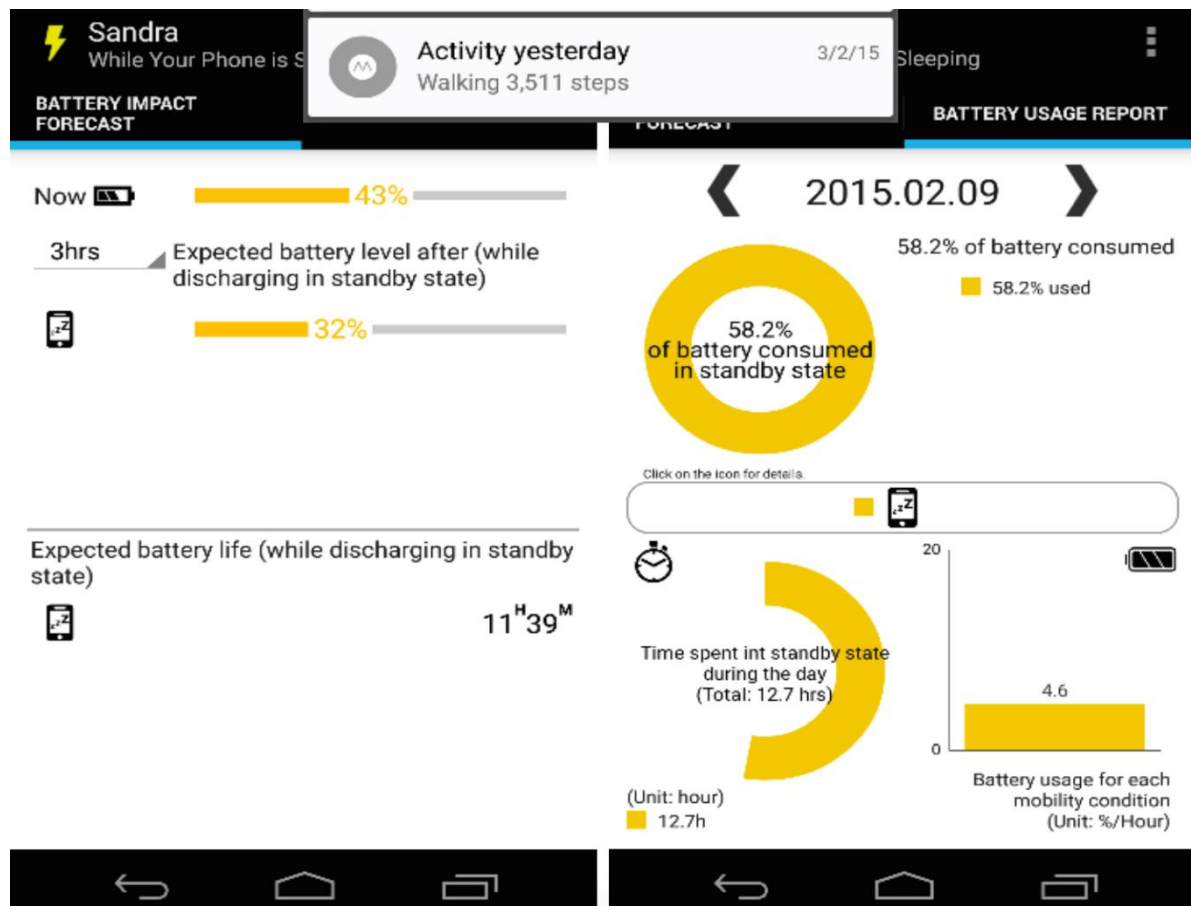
Sandra
While Your Phone is S

Activity yesterday 3/2/15
Walking 3,511 steps

Sleeping

BATTERY IMPACT FORECAST

Now 43%

3hrs Expected battery level after (while discharging in standby state)

32%

Expected battery life (while discharging in standby state)

$11^{H}39^{M}$

FORECAST

BATTERY USAGE REPORT

2015.02.09

58.2% of battery consumed

58.2% used

58.2% of battery consumed in standby state

Click on the icon for details.

Time spent int standby state during the day (Total: 12.7 hrs)

(Unit: hour)
12.7h

20
4.6
0

Battery usage for each mobility condition (Unit: %/Hour)